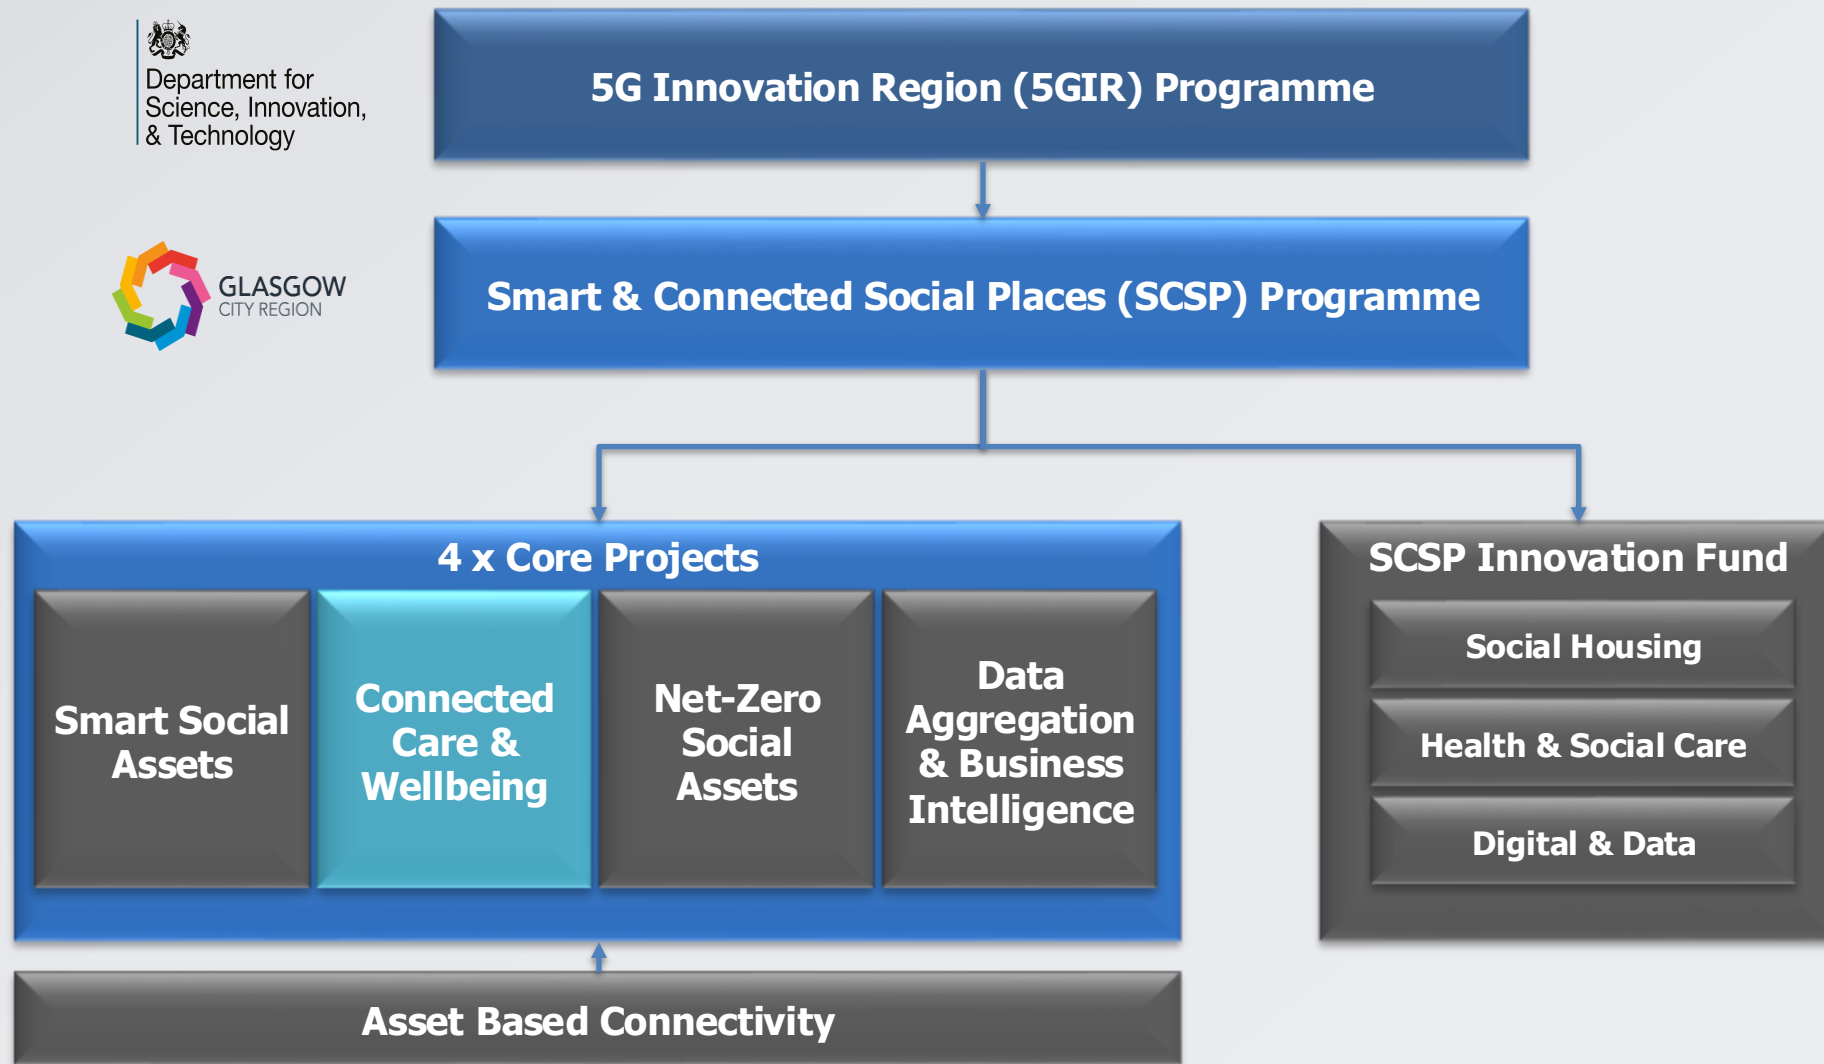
Department for Science, Innovation, & Technology

5G Innovation Region (5GIR) Programme

GLASGOW CITY REGION

Smart & Connected Social Places (SCSP) Programme

4 x Core Projects

Smart Social Assets

Connected Care & Wellbeing

Net-Zero Social Assets

Data Aggregation & Business Intelligence

SCSP Innovation Fund

Social Housing

Health & Social Care

Digital & Data

Asset Based Connectivity